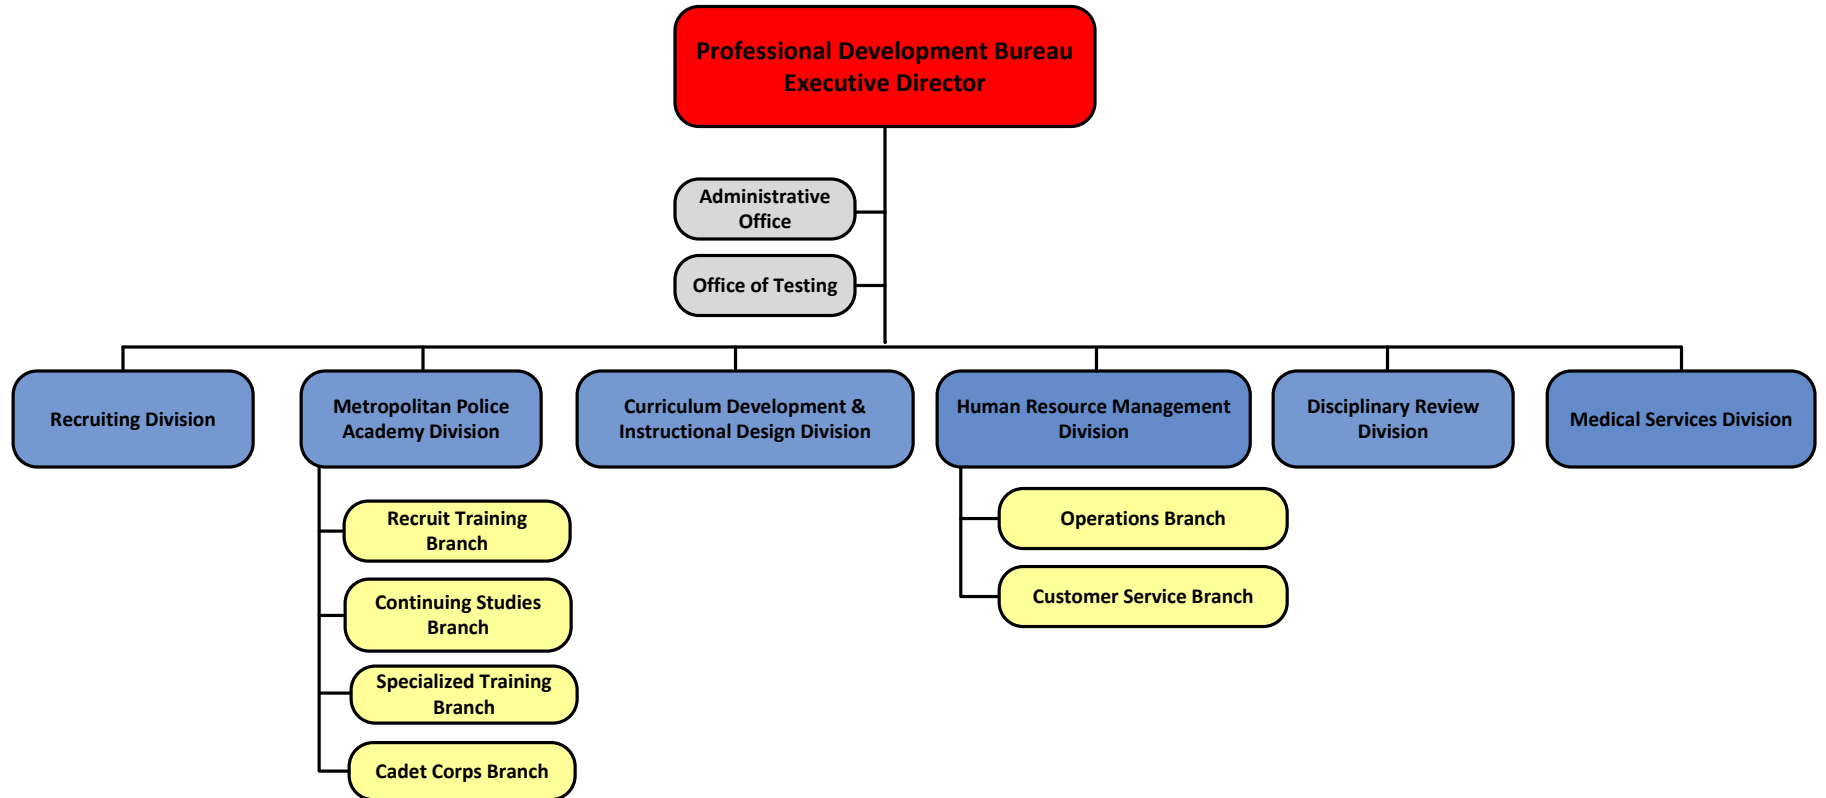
Professional Development Bureau
Executive Director

Administrative Office

Office of Testing

Recruiting Division

Metropolitan Police Academy Division

Recruit Training Branch

Continuing Studies Branch

Specialized Training Branch

Cadet Corps Branch

Curriculum Development & Instructional Design Division

Human Resource Management Division

Operations Branch

Customer Service Branch

Disciplinary Review Division

Medical Services Division